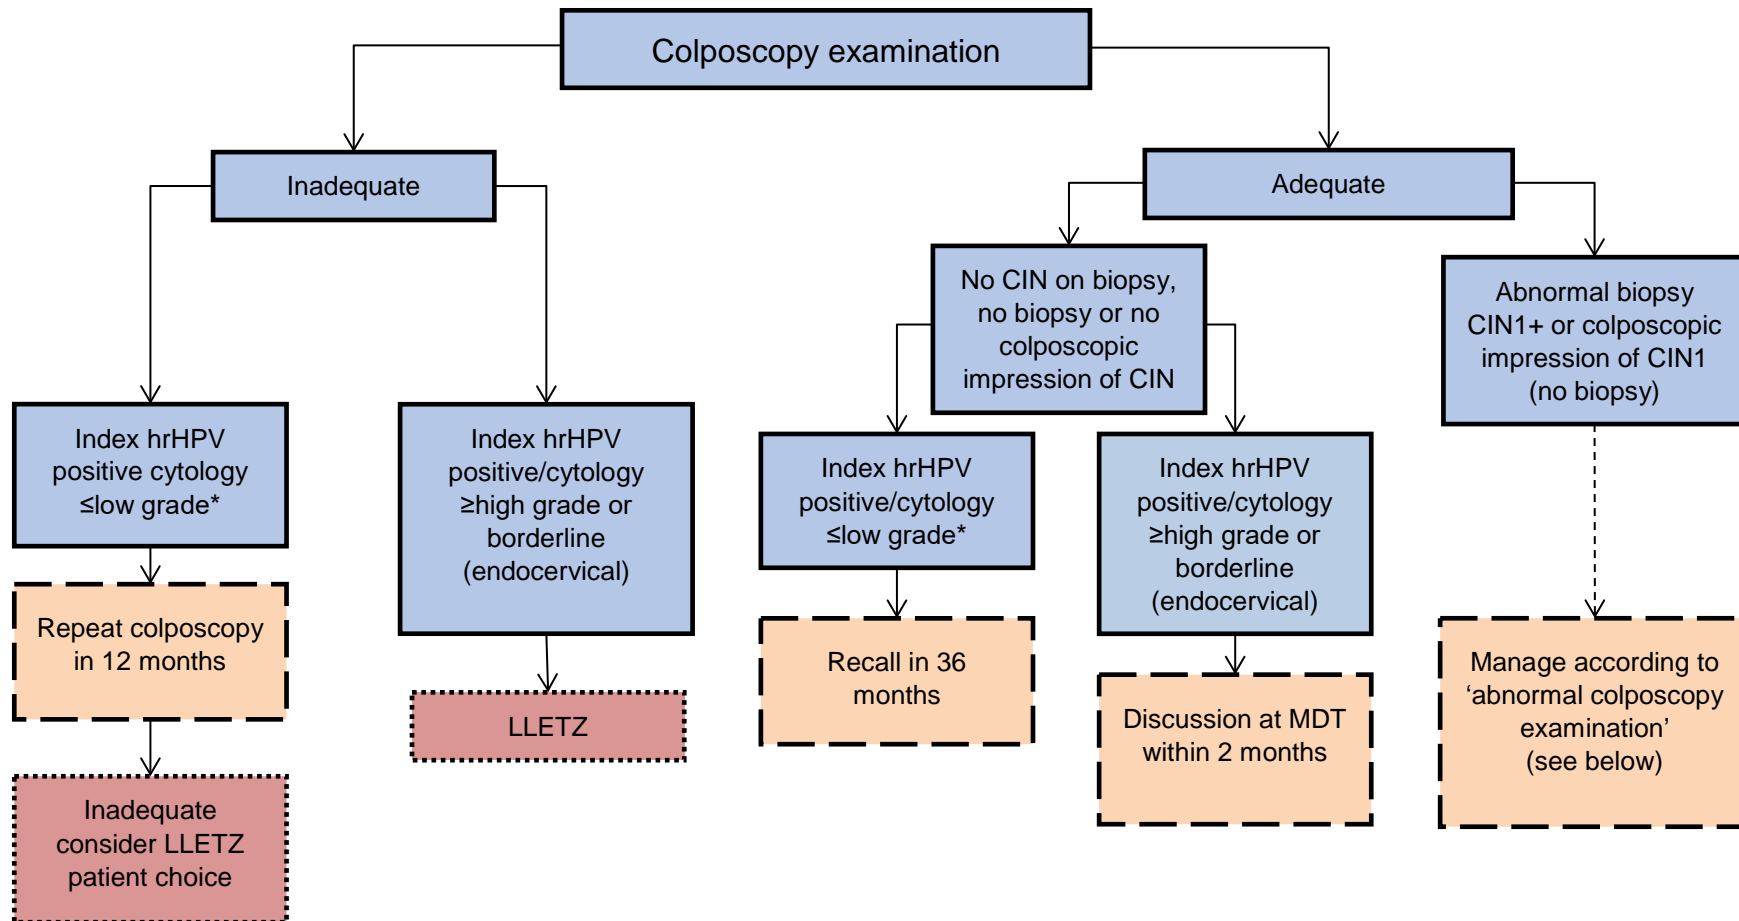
Colposcopy examination

Inadequate

Adequate

Index hrHPV positive cytology ≤low grade*

Repeat colposcopy in 12 months

Inadequate consider LLETZ patient choice

Index hrHPV positive/cytology ≥high grade or borderline (endocervical)

LLETZ

No CIN on biopsy, no biopsy or no colposcopic impression of CIN

Index hrHPV positive/cytology ≤low grade*

Recall in 36 months

Index hrHPV positive/cytology ≥high grade or borderline (endocervical)

Discussion at MDT within 2 months

Abnormal biopsy CIN1+ or colposcopic impression of CIN1 (no biopsy)

Manage according to 'abnormal colposcopy examination' (see below)